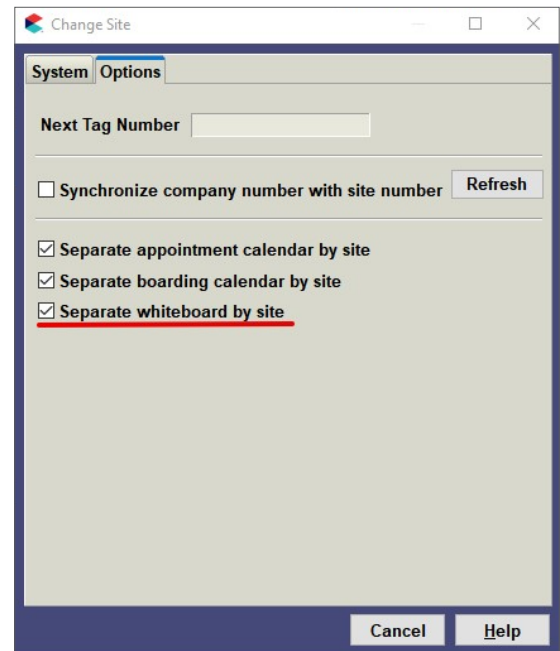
Change Site

System Options

Next Tag Number

☐ Synchronize company number with site number

Refresh

☑ Separate appointment calendar by site

☑ Separate boarding calendar by site

☑ Separate whiteboard by site

Cancel

Help